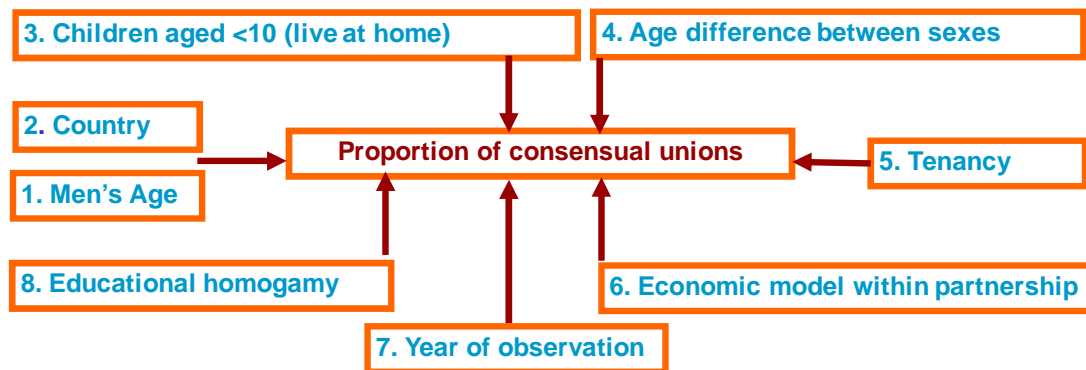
3. Children aged <10 (live at home)

4. Age difference between sexes

2. Country

Proportion of consensual unions

5. Tenancy

1. Men’s Age

8. Educational homogamy

6. Economic model within partnership

7. Year of observation